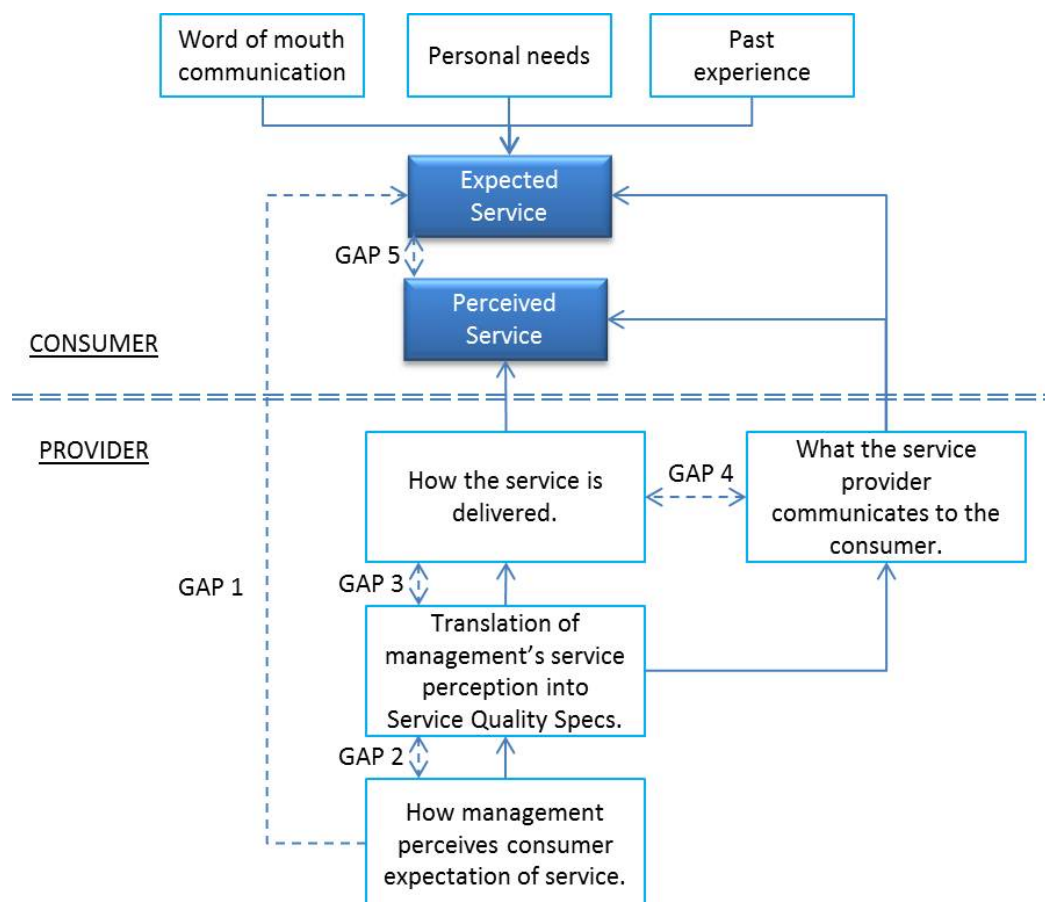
Word of mouth communication

Personal needs

Past experience

Expected Service

GAP 5

Perceived Service

CONSUMER

PROVIDER

How the service is delivered.

GAP 4

What the service provider communicates to the consumer.

GAP 1

GAP 3

Translation of management's service perception into Service Quality Specs.

GAP 2

How management perceives consumer expectation of service.